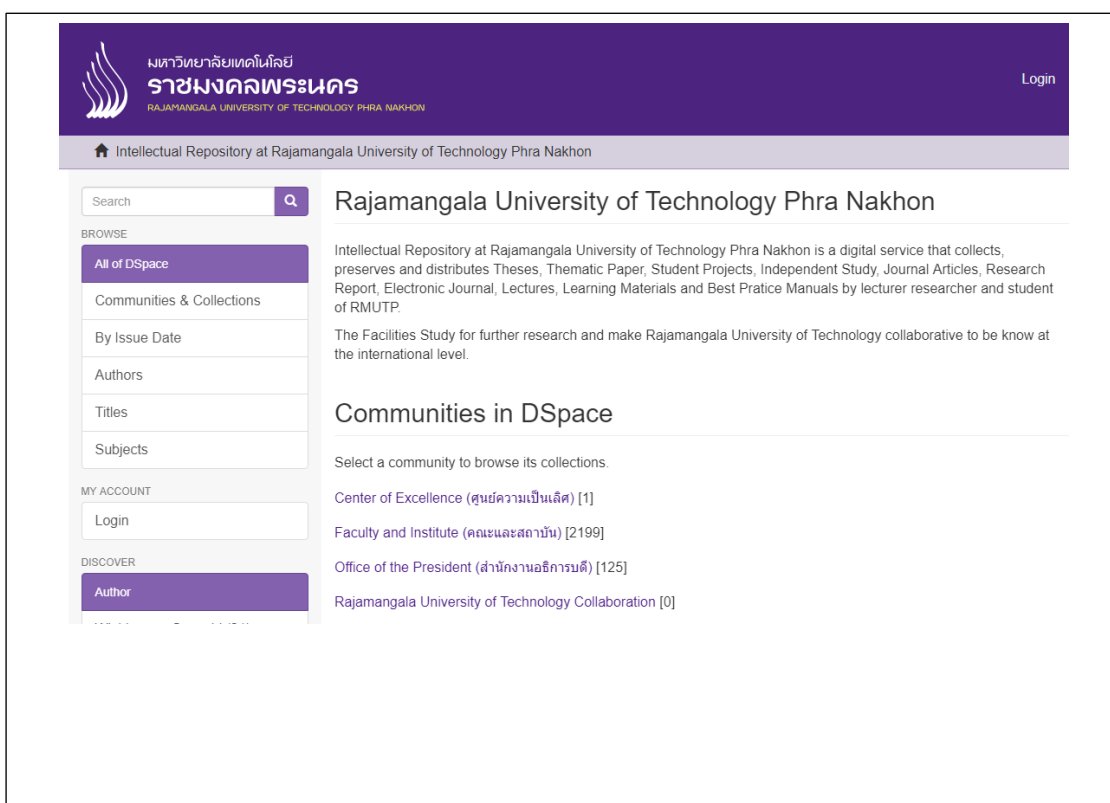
มหาวิทยาลัยเทคโนโลยี
ราชมงคลพระนคร
RAJAMANGALA UNIVERSITY OF TECHNOLOGY PHRA NAKHON

Login

Intellectual Repository at Rajamangala University of Technology Phra Nakhon

Search

BROWSE

All of DSpace

Communities & Collections

By Issue Date

Authors

Titles

Subjects

MY ACCOUNT

Login

DISCOVER

Author

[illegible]

Rajamangala University of Technology Phra Nakhon

Intellectual Repository at Rajamangala University of Technology Phra Nakhon is a digital service that collects, preserves and distributes Theses, Thematic Paper, Student Projects, Independent Study, Journal Articles, Research Report, Electronic Journal, Lectures, Learning Materials and Best Pratice Manuals by lecturer researcher and student of RMUTP.

The Facilities Study for further research and make Rajamangala University of Technology collaborative to be know at the international level.

Communities in DSpace

Select a community to browse its collections.

Center of Excellence (ศูนย์ความเป็นเลิศ) [1]

Faculty and Institute (คณะและสถาบัน) [2199]

Office of the President (สำนักงานอธิการบดี) [125]

Rajamangala University of Technology Collaboration [0]